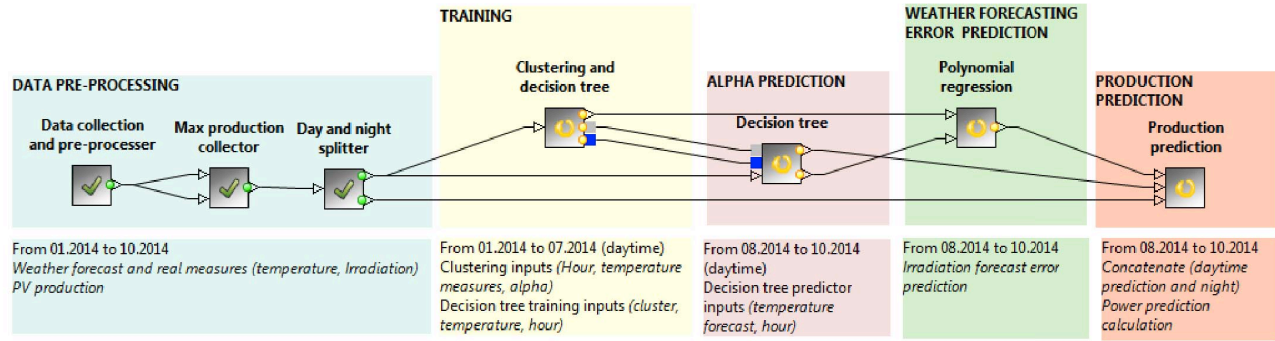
DATA PRE-PROCESSING

Data collection and pre-processer

Max production collector

Day and night splitter

TRAINING

Clustering and decision tree

ALPHA PREDICTION

Decision tree

WEATHER FORECASTING ERROR PREDICTION

Polynomial regression

PRODUCTION PREDICTION

Production prediction

From 01.2014 to 10.2014
*Weather forecast and real measures (temperature, Irradiation)*
*PV production*

From 01.2014 to 07.2014 (daytime)
Clustering inputs *(Hour, temperature measures, alpha)*
Decision tree training inputs *(cluster, temperature, hour)*

From 08.2014 to 10.2014 (daytime)
Decision tree predictor inputs *(temperature forecast, hour)*

From 08.2014 to 10.2014
*Irradiation forecast error prediction*

From 08.2014 to 10.2014
*Concatenate (daytime prediction and night)*
*Power prediction calculation*